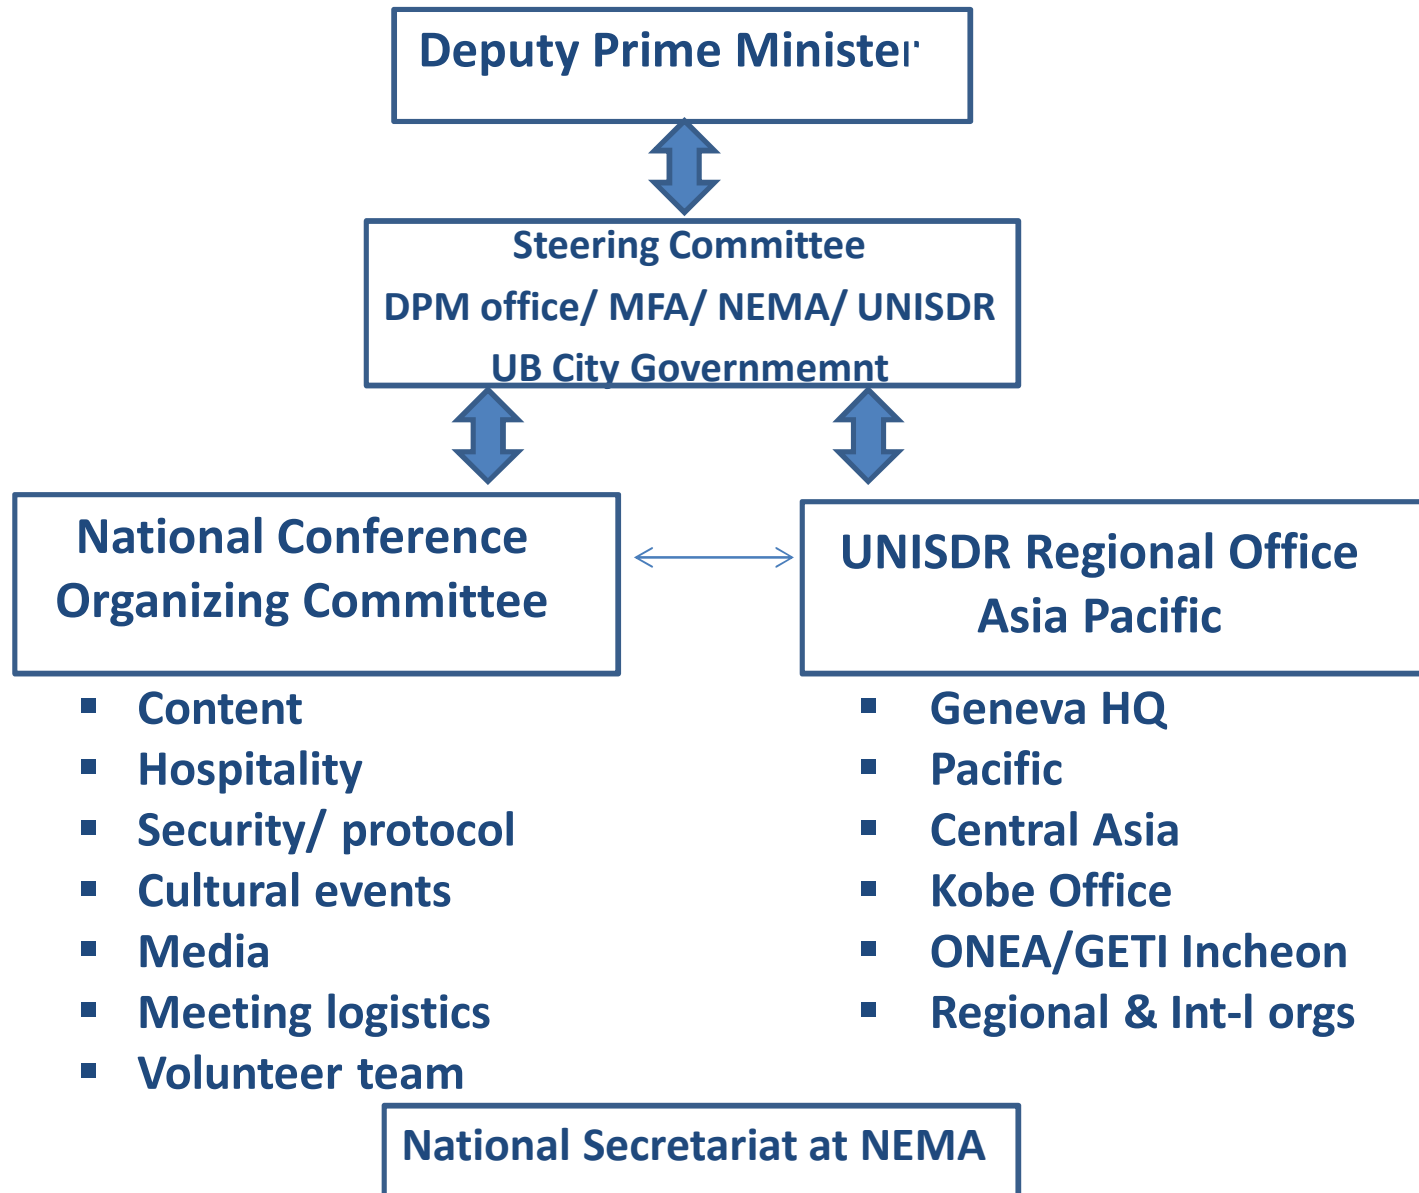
Deputy Prime Minister

Steering Committee
DPM office/ MFA/ NEMA/ UNISDR
UB City Governmemnt

National Conference Organizing Committee

UNISDR Regional Office Asia Pacific

- Content
- Hospitality
- Security/ protocol
- Cultural events
- Media
- Meeting logistics
- Volunteer team

- Geneva HQ
- Pacific
- Central Asia
- Kobe Office
- ONEA/GETI Incheon
- Regional & Int-l orgs

National Secretariat at NEMA